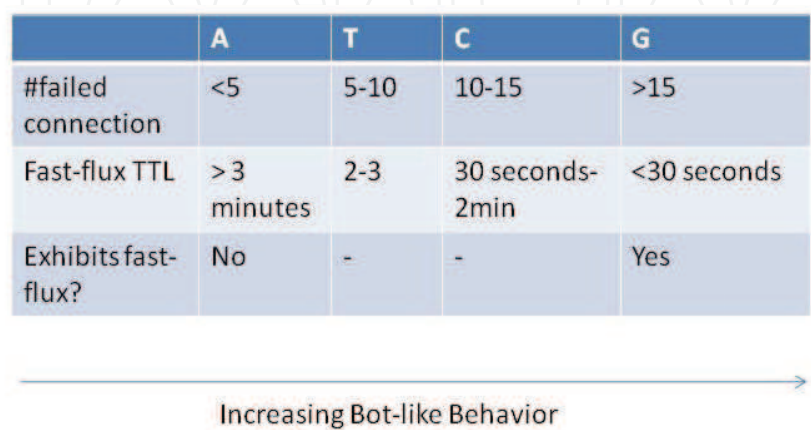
| | A | T | C | G |
|---|---|---|---|---|
| #failed connection | <5 | 5-10 | 10-15 | >15 |
| Fast-flux TTL | > 3 minutes | 2-3 | 30 seconds-2min | <30 seconds |
| Exhibits fast-flux? | No | - | - | Yes |

Increasing Bot-like Behavior